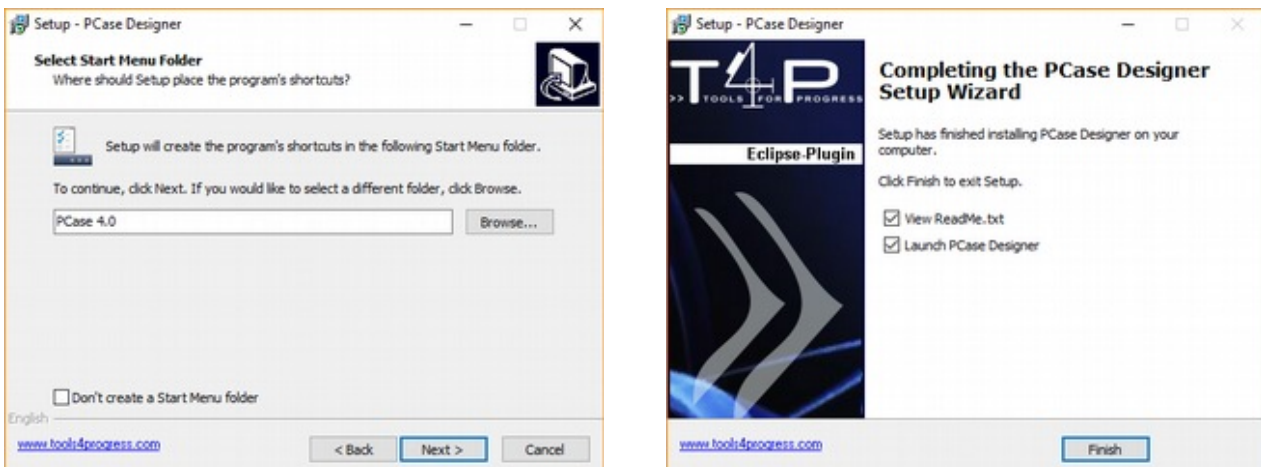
Setup - PCase Designer

Select Start Menu Folder
Where should Setup place the program's shortcuts?

Setup will create the program's shortcuts in the following Start Menu folder.

To continue, click Next. If you would like to select a different folder, click Browse.

PCase 4.0

Browse...

Don't create a Start Menu folder

English

www.tools4progress.com

< Back

Next >

Cancel

Setup - PCase Designer

T4P
>> TOOLS FOR PROGRESS

Eclipse-Plugin

Completing the PCase Designer Setup Wizard

Setup has finished installing PCase Designer on your computer.

Click Finish to exit Setup.

View ReadMe.txt

Launch PCase Designer

www.tools4progress.com

Finish